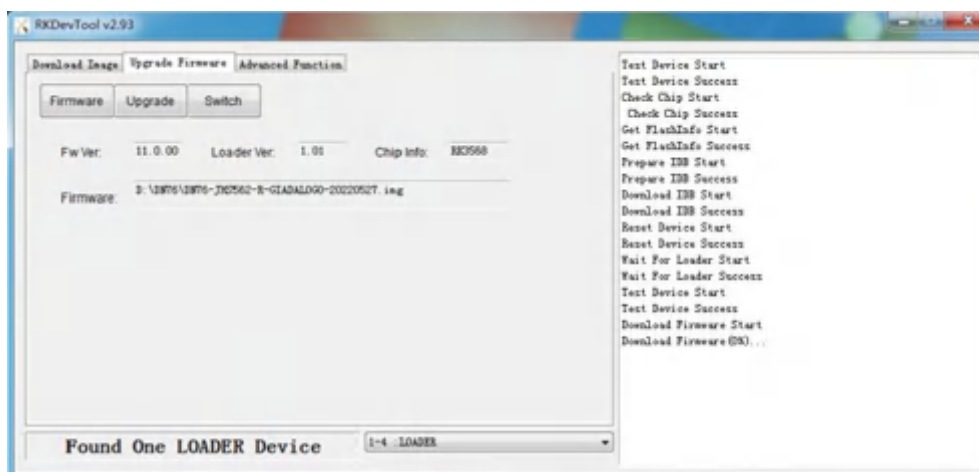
RKDevTool v2.93

Download Image | Upgrade Firmware | Advanced Function

Firmware | Upgrade | Switch

Fw Ver: 11.0.00 Loader Ver: 1.01 Chip Info: RK3568

Firmware: D:\IN76\IN76-JM3562-R-GIADALOGO-20220527.img

Found One LOADER Device

1-4 LOADER

Test Device Start
Test Device Success
Check Chip Start
Check Chip Success
Get FlashInfo Start
Get FlashInfo Success
Prepare IDB Start
Prepare IDB Success
Download IDB Start
Download IDB Success
Reset Device Start
Reset Device Success
Wait For Loader Start
Wait For Loader Success
Test Device Start
Test Device Success
Download Firmware Start
Download Firmware(0%)...